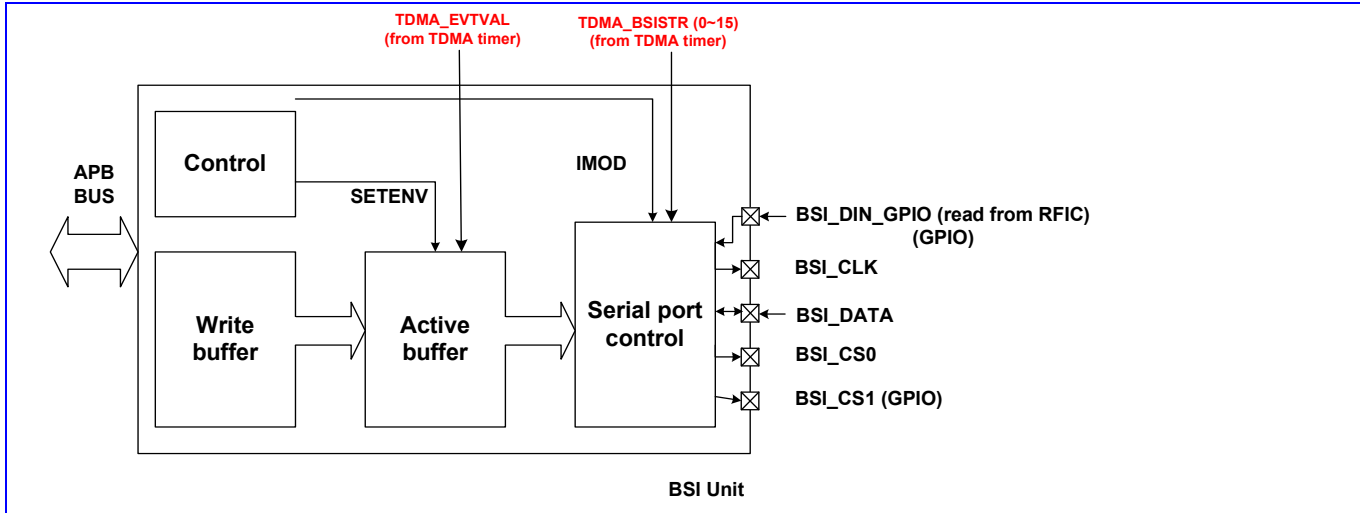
TDMA_EVTVAL
(from TDMA timer)

TDMA_BSISTR (0~15)
(from TDMA timer)

APB
BUS

Control

SETENV

IMOD

Write
buffer

Active
buffer

Serial port
control

BSI_DIN_GPIO (read from RFIC)
(GPIO)

BSI_CLK

BSI_DATA

BSI_CS0

BSI_CS1 (GPIO)

BSI Unit